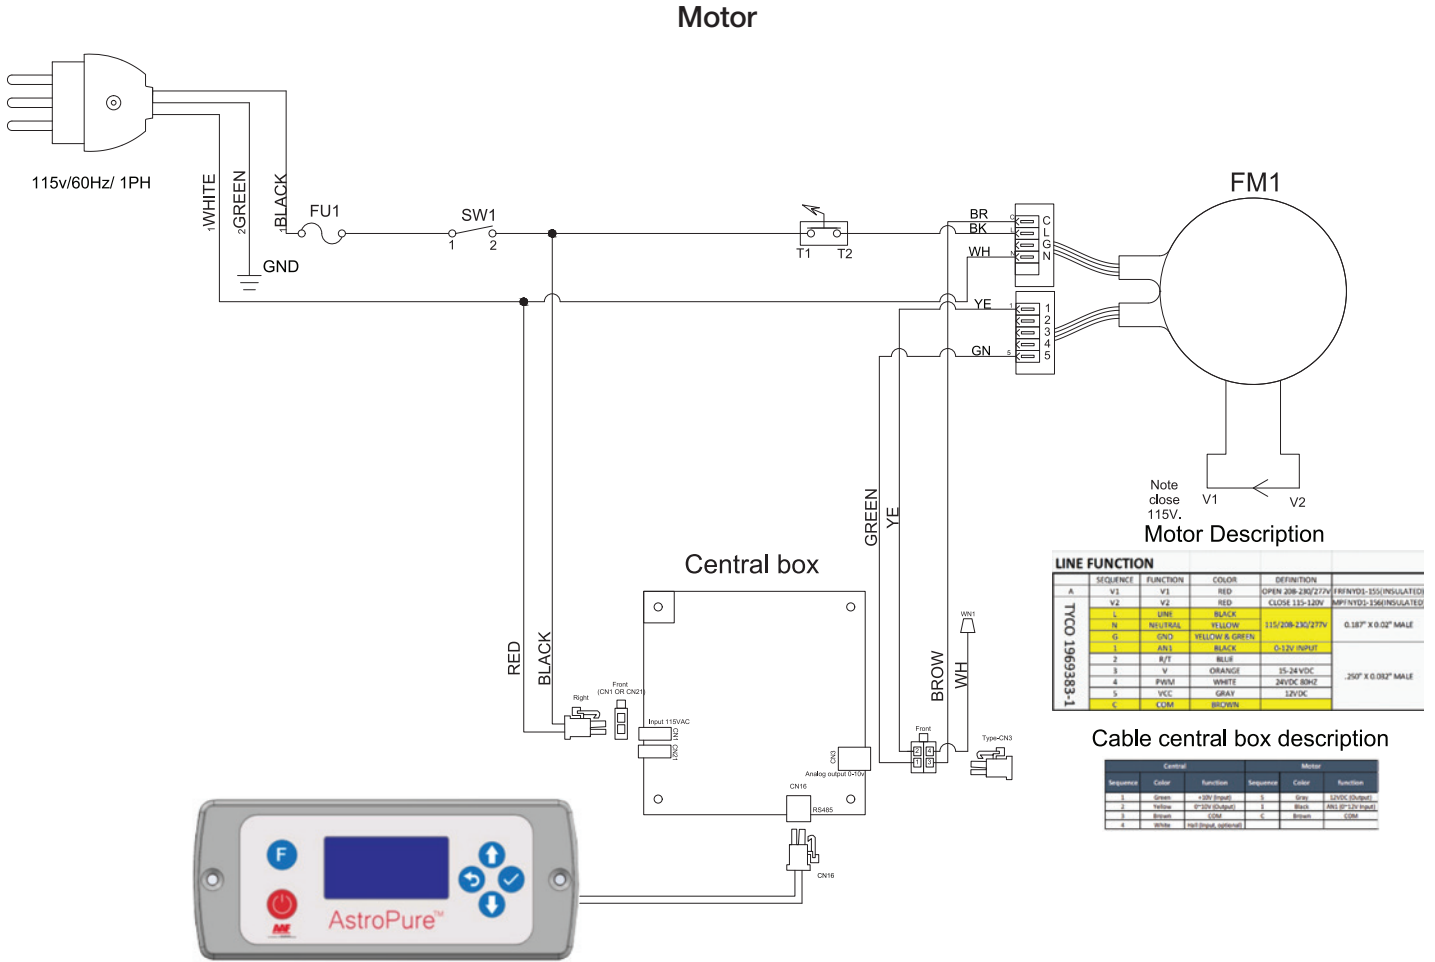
Motor

115v/60Hz/ 1PH

1WHITE
2GREEN
3BLACK
GND
FU1
SW1
1 2
T1 T2
BR
BK
WH
YE
GN
C
L
G
N
1
2
3
4
5
FM1

Note close 115V.
V1
V2
Motor Description

LINE FUNCTION

TYCO 1969383-1

| | SEQUENCE | FUNCTION | COLOR | DEFINITION | |
|---|---|---|---|---|---|
| A | V1 | V1 | RED | OPEN 208-230/277V | FRFNYD1-155(INSULATED) |
| | V2 | V2 | RED | CLOSE 115-120V | MPFNYD1-156(INSULATED) |
| | L | LINE | BLACK | 115/208-230/277V | 0.187" X 0.02" MALE |
| | N | NEUTRAL | YELLOW | | |
| | G | GND | YELLOW & GREEN | | |
| | 1 | AN1 | BLACK | 0-12V INPUT | .250" X 0.032" MALE |
| | 2 | R/T | BLUE | | |
| | 3 | V | ORANGE | 15-24VDC | |
| | 4 | PWM | WHITE | 24VDC 80HZ | |
| | 5 | VCC | GRAY | 12VDC | |
| | C | COM | BROWN | | |

Central box

RED
BLACK
GREEN
YE
BROW
WH
Right
Front (CN1 OR CN21)
Input 115VAC
CN1
CN21
CN3
Analog output 0-10v
CN16
RS485
Front
WN1
Type-CN3
CN16

Cable central box description

| Central | | | Motor | | |
|---|---|---|---|---|---|
| Sequence | Color | function | Sequence | Color | function |
| 1 | Green | +10V (input) | 5 | Gray | 12VDC (Output) |
| 2 | Yellow | 0~10V (Output) | 1 | Black | AN1 (0~12V input) |
| 3 | Brown | COM | C | Brown | COM |
| 4 | White | Hall (input, optional) | | | |

F
AstroPure™